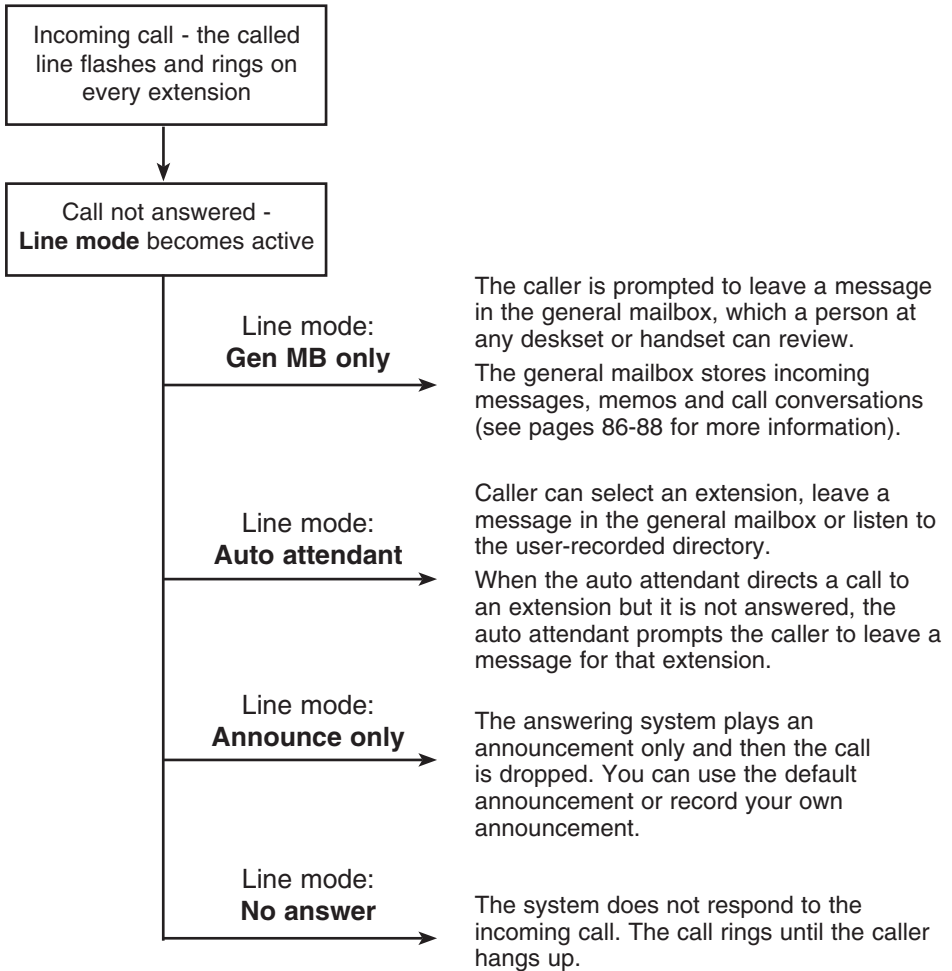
Incoming call - the called line flashes and rings on every extension

Call not answered - **Line mode** becomes active

Line mode:
**Gen MB only**

The caller is prompted to leave a message in the general mailbox, which a person at any deskset or handset can review.

The general mailbox stores incoming messages, memos and call conversations (see pages 86-88 for more information).

Line mode:
**Auto attendant**

Caller can select an extension, leave a message in the general mailbox or listen to the user-recorded directory.

When the auto attendant directs a call to an extension but it is not answered, the auto attendant prompts the caller to leave a message for that extension.

Line mode:
**Announce only**

The answering system plays an announcement only and then the call is dropped. You can use the default announcement or record your own announcement.

Line mode:
**No answer**

The system does not respond to the incoming call. The call rings until the caller hangs up.